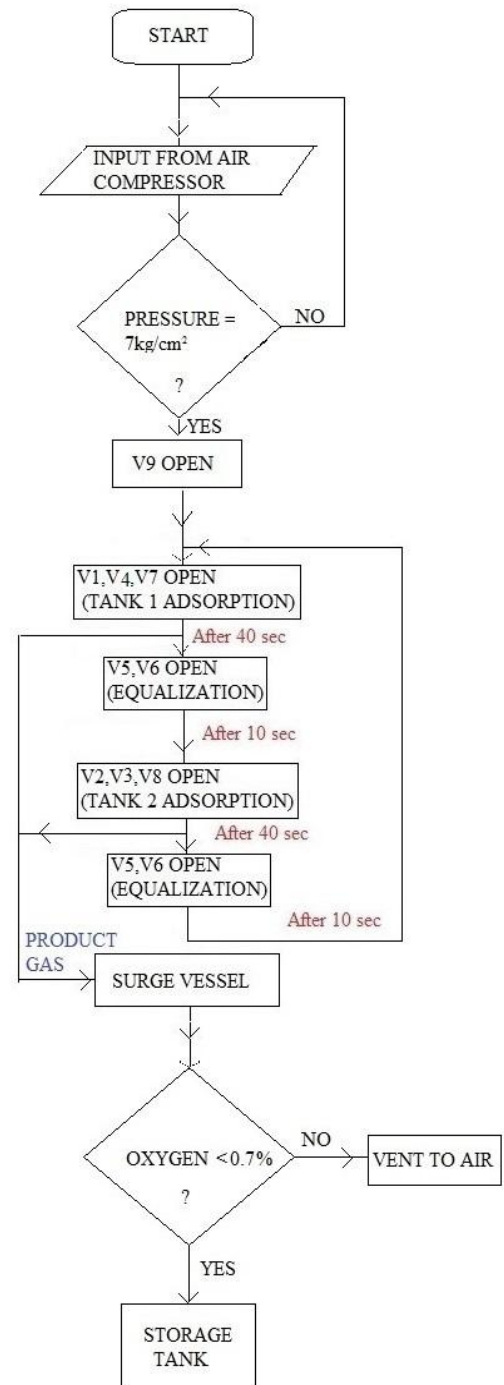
START

INPUT FROM AIR COMPRESSOR

PRESSURE = $7kg/cm^2$ ?

NO

YES

V9 OPEN

V1,V4,V7 OPEN (TANK 1 ADSORPTION)

After 40 sec

V5,V6 OPEN (EQUALIZATION)

After 10 sec

V2,V3,V8 OPEN (TANK 2 ADSORPTION)

After 40 sec

V5,V6 OPEN (EQUALIZATION)

After 10 sec

PRODUCT GAS

SURGE VESSEL

OXYGEN <0.7% ?

NO

VENT TO AIR

YES

STORAGE TANK